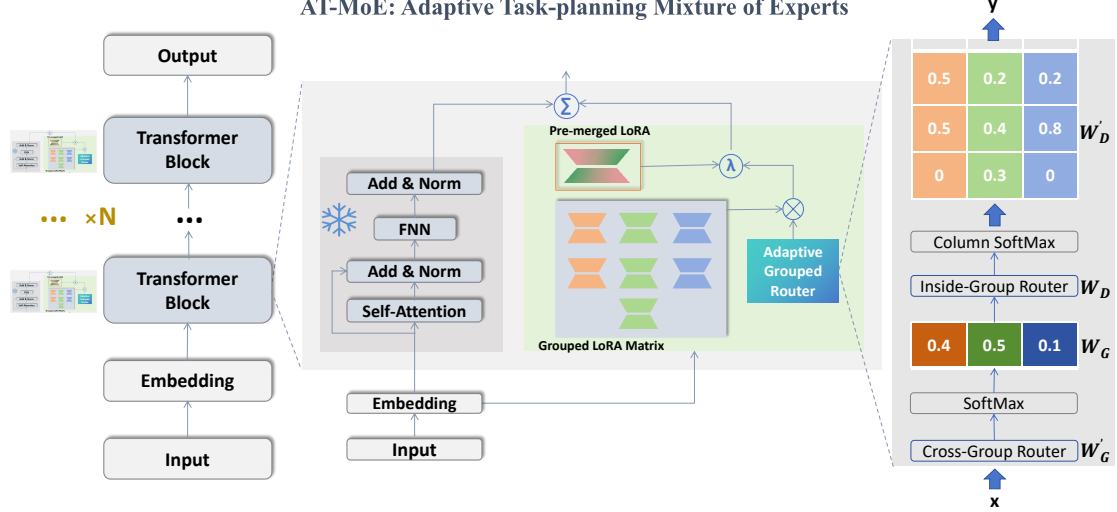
AT-MoE: Adaptive Task-planning Mixture of Experts

Output

Transformer Block

... ×N

...

Transformer Block

Embedding

Input

$\Sigma$

Pre-merged LoRA

$\lambda$

Add & Norm

FNN

Add & Norm

Self-Attention

$\otimes$

Adaptive Grouped Router

Grouped LoRA Matrix

Embedding

Input

y

| 0.5 | 0.2 | 0.2 |
|---|---|---|
| 0.5 | 0.4 | 0.8 |
| 0 | 0.3 | 0 |

$W_D^{'}$

Column SoftMax

Inside-Group Router $W_D$

| 0.4 | 0.5 | 0.1 |
|---|---|---|

$W_G$

SoftMax

Cross-Group Router $W_G^{'}$

x